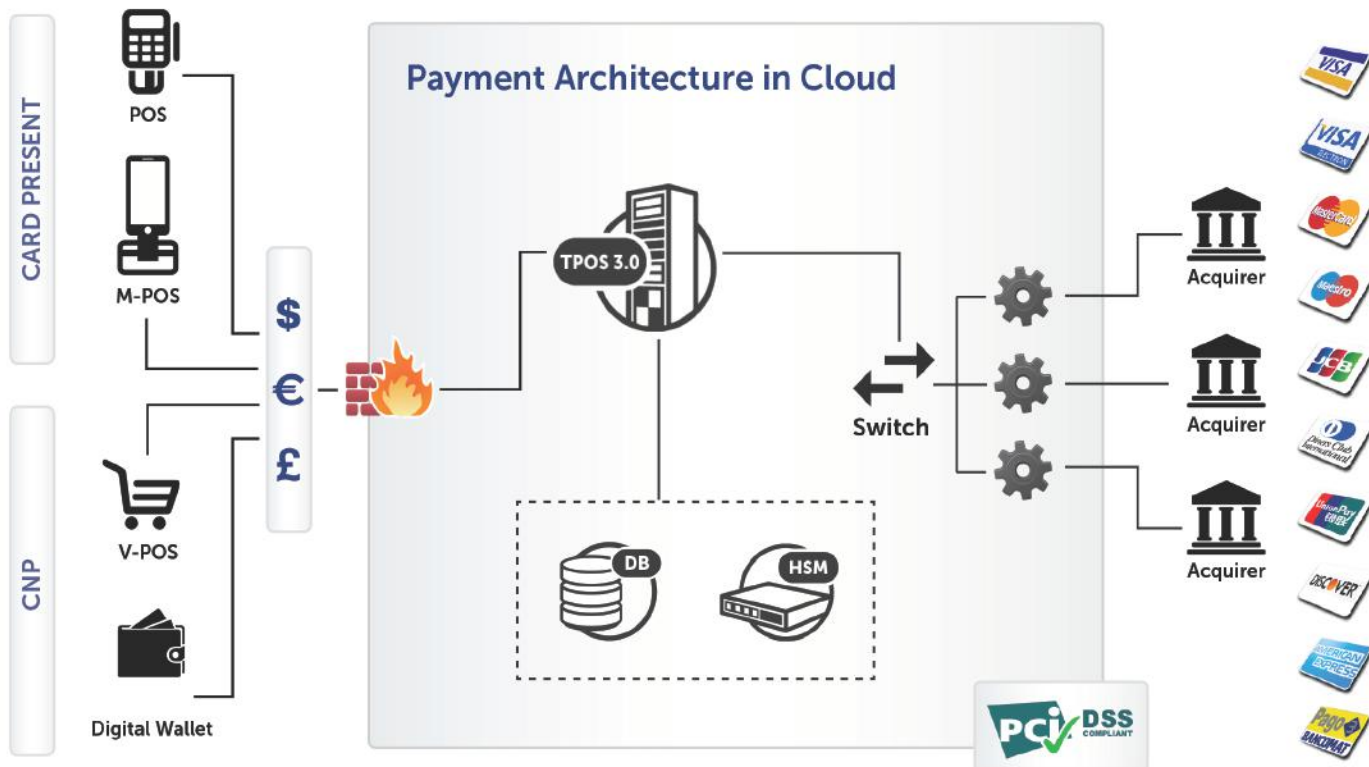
CARD PRESENT

POS

M-POS

CNP

V-POS

Digital Wallet

$
€
£

Payment Architecture in Cloud

TPOS 3.0

DB

HSM

Switch

Acquirer

Acquirer

Acquirer

PCI DSS COMPLIANT

VISA

VISA ELECTRON

MasterCard

Maestro

JCB

Diners Club International

UnionPay 银联

DISCOVER

AMERICAN EXPRESS

Pago BANCOMAT